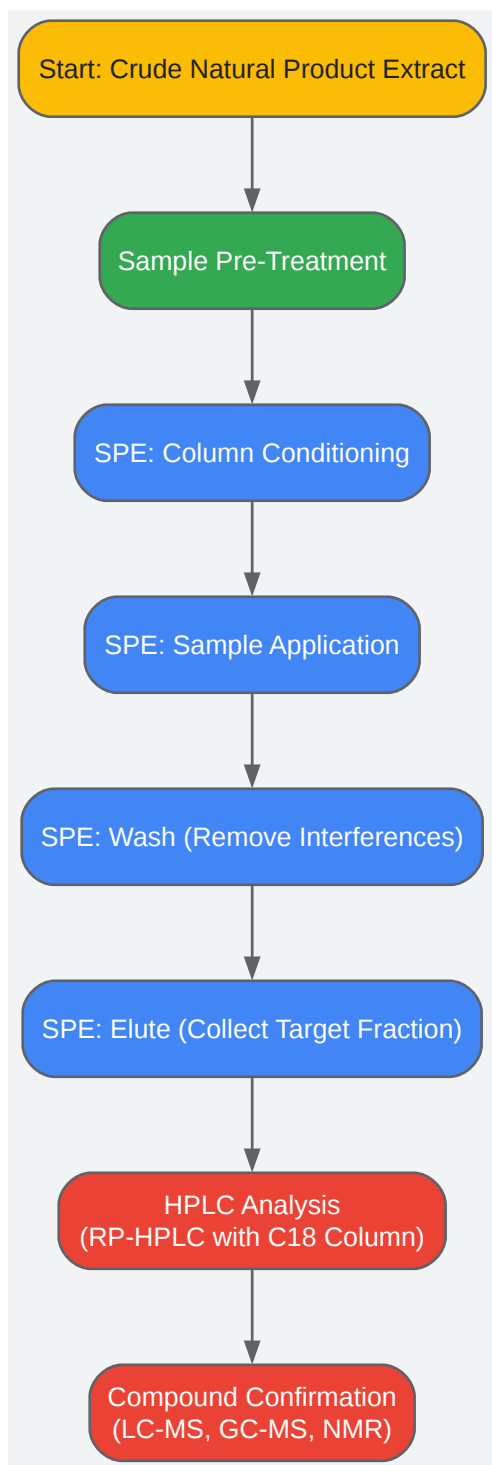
Start: Crude Natural Product Extract

Sample Pre-Treatment

SPE: Column Conditioning

SPE: Sample Application

SPE: Wash (Remove Interferences)

SPE: Elute (Collect Target Fraction)

HPLC Analysis
(RP-HPLC with C18 Column)

Compound Confirmation
(LC-MS, GC-MS, NMR)